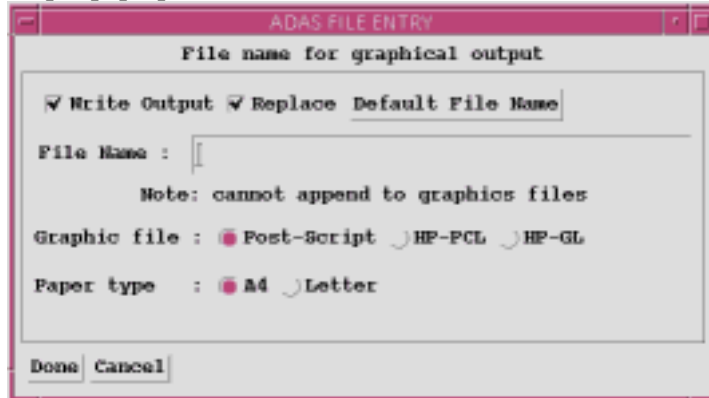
ADAS FILE ENTRY

File name for graphical output

Write Output Replace Default File Name

File Name :

Note: cannot append to graphics files

Graphic file : Post-Script HP-PCL HP-GL

Paper type : A4 Letter

Done Cancel